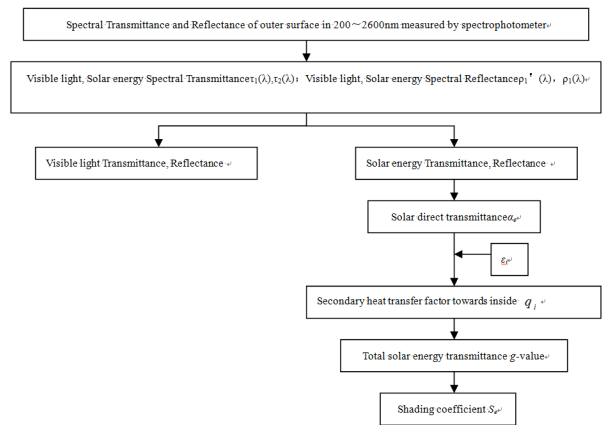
Spectral Transmittance and Reflectance of outer surface in 200～2600nm measured by spectrophotometer

Visible light, Solar energy Spectral Transmittance$\tau_1(\lambda)$,$\tau_2(\lambda)$； Visible light, Solar energy Spectral Reflectance$\rho_1$'（λ），$\rho_1(\lambda)$

Visible light Transmittance, Reflectance

Solar energy Transmittance, Reflectance

Solar direct transmittance$\alpha_e$

$\varepsilon_i$

Secondary heat transfer factor towards inside $q_i$

Total solar energy transmittance $g$-value

Shading coefficient $S_e$